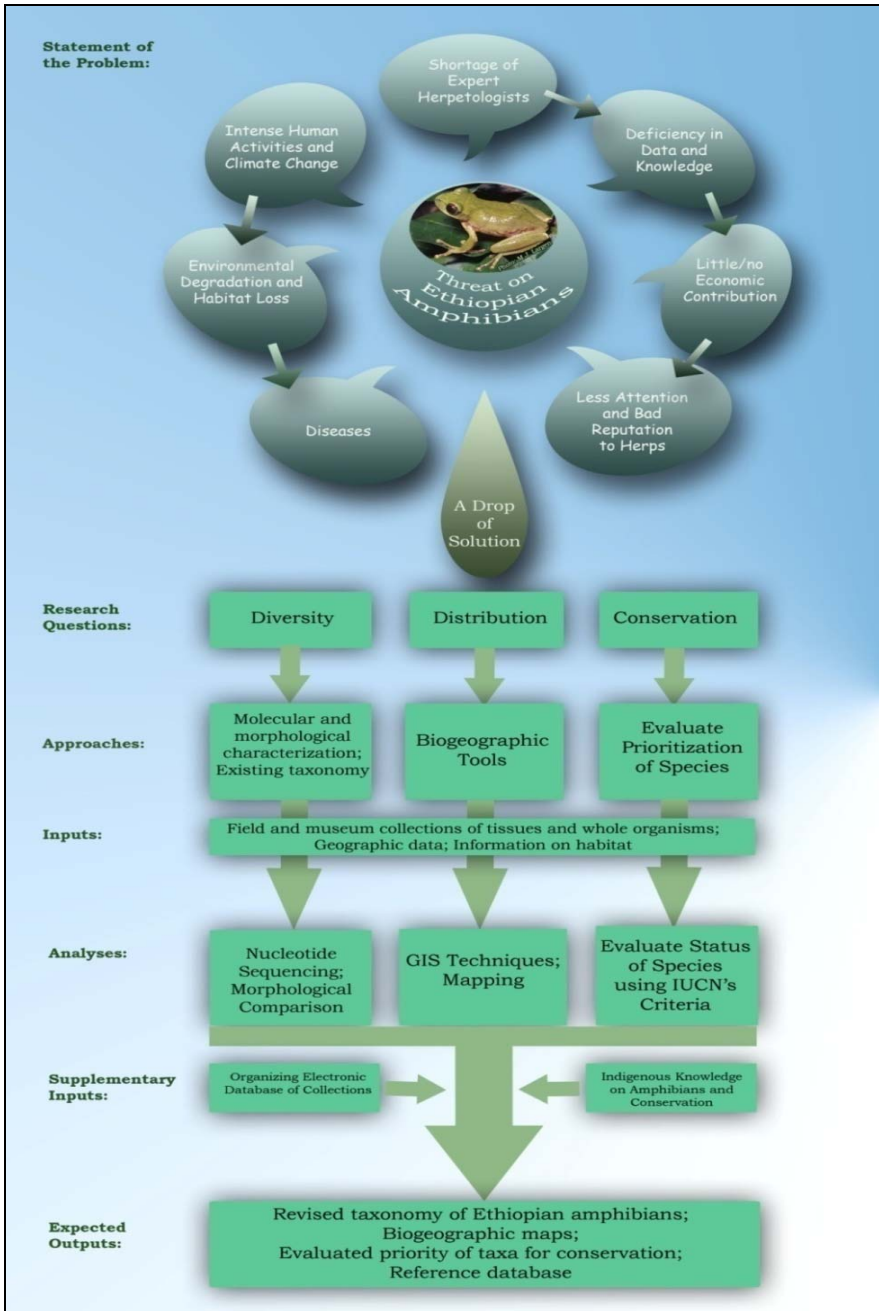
Statement of the Problem:

Shortage of Expert Herpetologists

Deficiency in Data and Knowledge

Little/no Economic Contribution

Less Attention and Bad Reputation to Herps

Diseases

Environmental Degradation and Habitat Loss

Intense Human Activities and Climate Change

Threat on Ethiopian Amphibians

A Drop of Solution

Research Questions:

Diversity

Distribution

Conservation

Approaches:

Molecular and morphological characterization; Existing taxonomy

Biogeographic Tools

Evaluate Prioritization of Species

Inputs:

Field and museum collections of tissues and whole organisms; Geographic data; Information on habitat

Analyses:

Nucleotide Sequencing; Morphological Comparison

GIS Techniques; Mapping

Evaluate Status of Species using IUCN's Criteria

Supplementary Inputs:

Organizing Electronic Database of Collections

Indigenous Knowledge on Amphibians and Conservation

Expected Outputs:

Revised taxonomy of Ethiopian amphibians; Biogeographic maps; Evaluated priority of taxa for conservation; Reference database